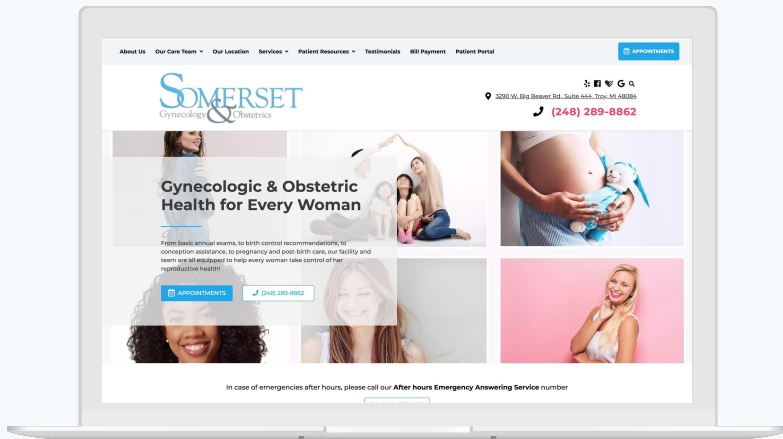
About Us Our Care Team Our Location Services Patient Resources Testimonials Bill Payment Patient Portal

APPOINTMENTS

SOMERSET
Gynecology & Obstetrics

3290 W. Big Beaver Rd., Suite 444, Troy, MI 48084

(248) 289-8862

Gynecologic & Obstetric Health for Every Woman

From basic annual exams, to birth control recommendations, to conception assistance, to pregnancy and post-birth care, our facility and team are all equipped to help every woman take control of her reproductive health!

APPOINTMENTS

(248) 289-8862

In case of emergencies after hours, please call our After hours Emergency Answering Service number

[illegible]